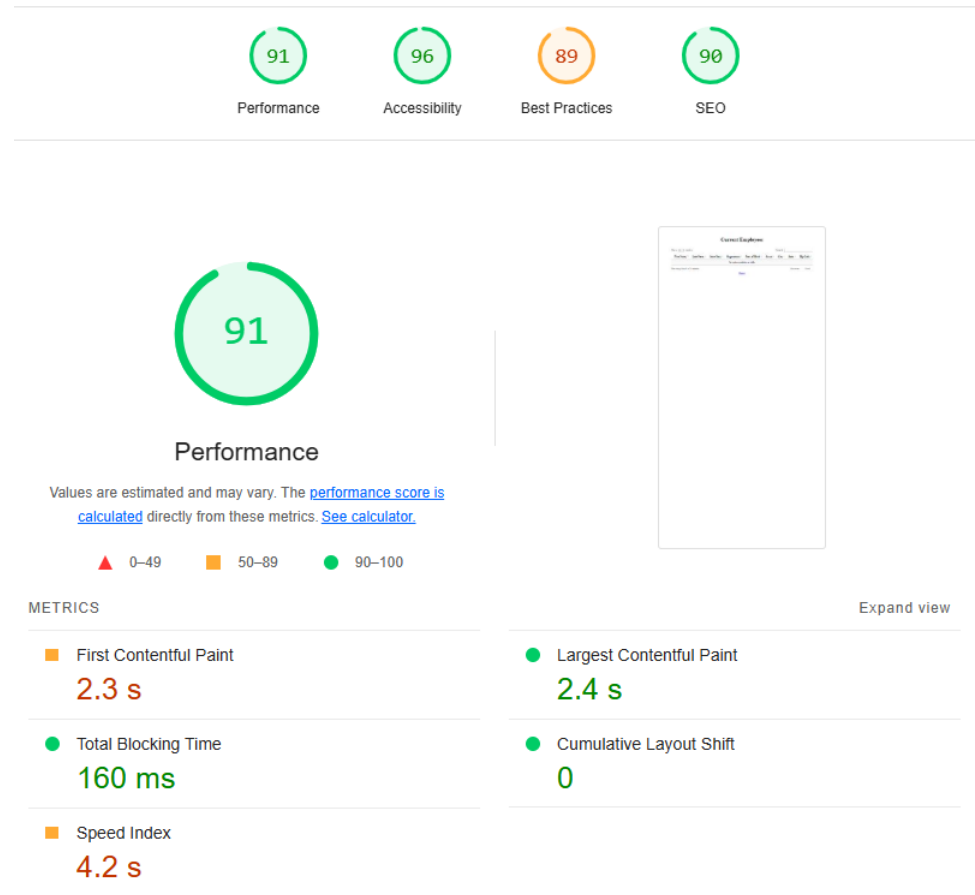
91
Performance

96
Accessibility

89
Best Practices

90
SEO

91

Performance

Values are estimated and may vary. The performance score is calculated directly from these metrics. See calculator.

0–49 50–89 90–100

Current Employees

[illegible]

METRICS

Expand view

First Contentful Paint
2.3 s

Largest Contentful Paint
2.4 s

Total Blocking Time
160 ms

Cumulative Layout Shift
0

Speed Index
4.2 s